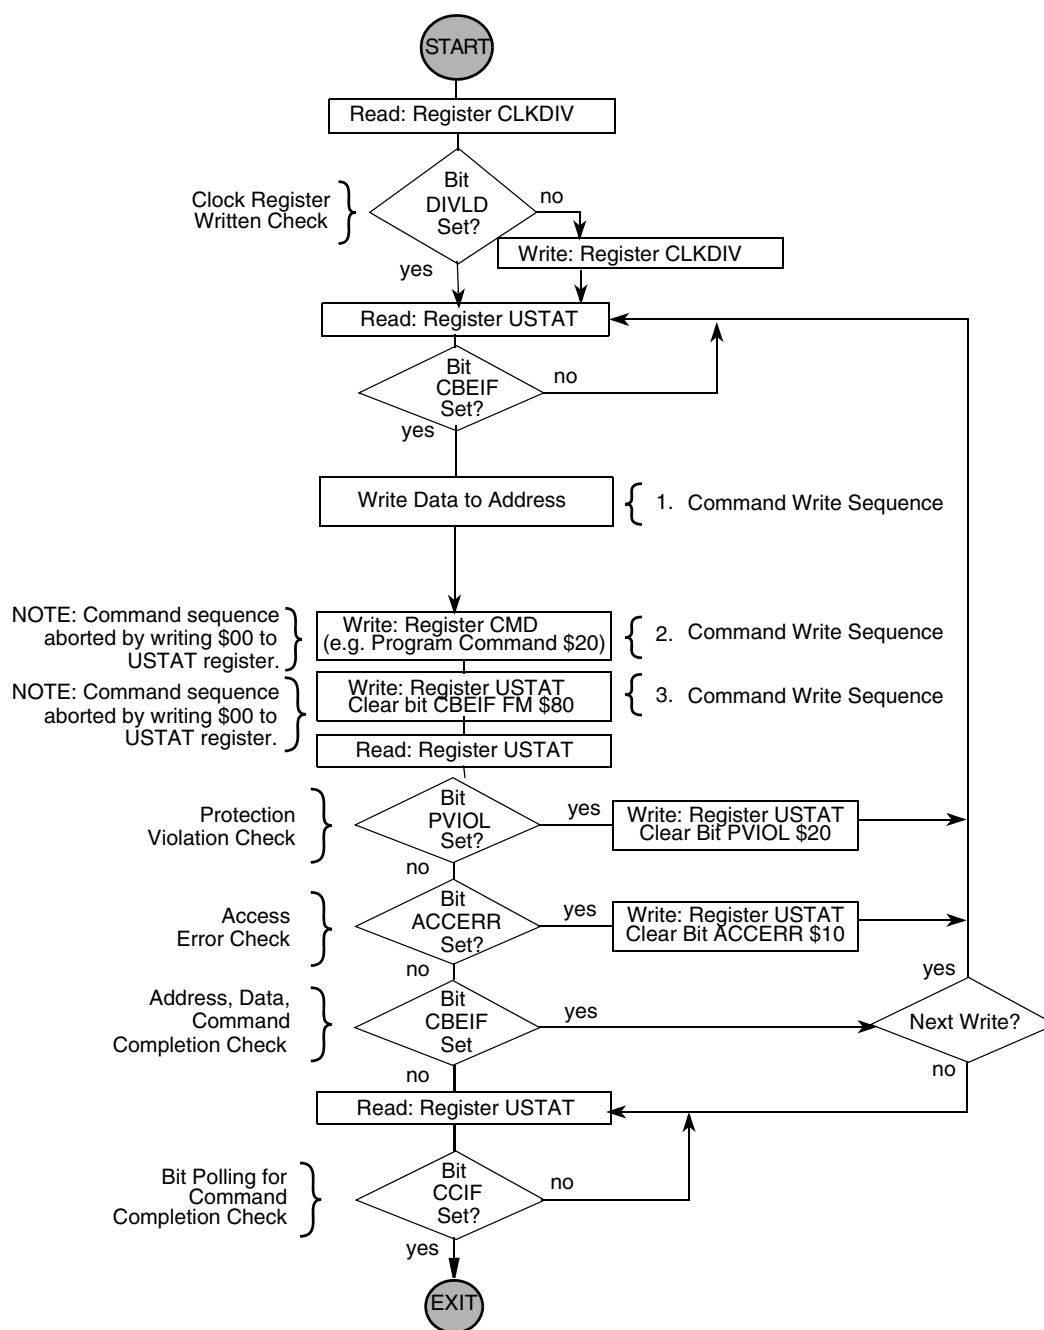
START

Read: Register CLKDIV

Clock Register Written Check

Bit DIVLD Set?

no

Write: Register CLKDIV

yes

Read: Register USTAT

Bit CBEIF Set?

no

yes

Write Data to Address

1. Command Write Sequence

NOTE: Command sequence aborted by writing $00 to USTAT register.

Write: Register CMD (e.g. Program Command $20)

2. Command Write Sequence

NOTE: Command sequence aborted by writing $00 to USTAT register.

Write: Register USTAT Clear bit CBEIF FM $80

3. Command Write Sequence

Read: Register USTAT

Protection Violation Check

Bit PVIOL Set?

yes

Write: Register USTAT Clear Bit PVIOL $20

no

Access Error Check

Bit ACCERR Set?

yes

Write: Register USTAT Clear Bit ACCERR $10

no

yes

Address, Data, Command Completion Check

Bit CBEIF Set

yes

Next Write?

no

no

Read: Register USTAT

Bit Polling for Command Completion Check

Bit CCIF Set?

no

yes

EXIT